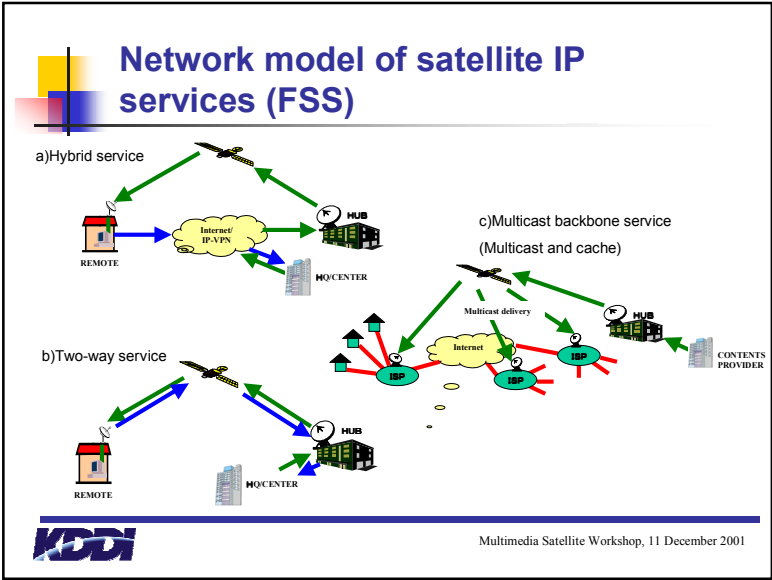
Network model of satellite IP services (FSS)

a)Hybrid service

HUB

Internet/ IP-VPN

REMOTE

HQ/CENTER

c)Multicast backbone service

(Multicast and cache)

HUB

Multicast delivery

Internet

ISP

ISP

ISP

CONTENTS PROVIDER

b)Two-way service

HUB

REMOTE

HQ/CENTER

KDDI

Multimedia Satellite Workshop, 11 December 2001